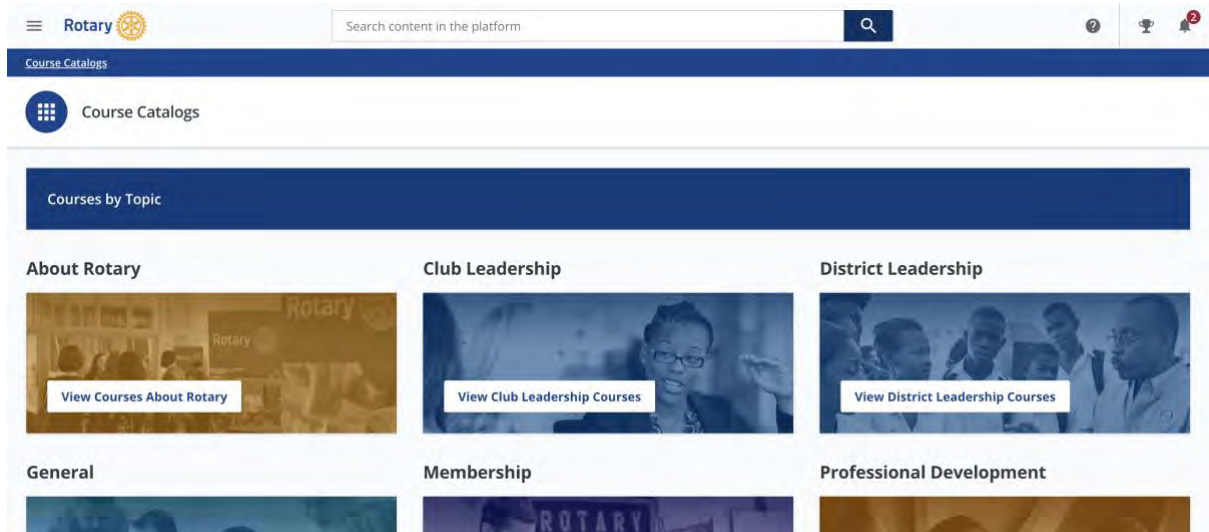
Rotary

Search content in the platform

2

Course Catalogs

Course Catalogs

Courses by Topic

About Rotary

Rotary

Rotary

View Courses About Rotary

Club Leadership

View Club Leadership Courses

District Leadership

View District Leadership Courses

General

Membership

ROTARY

Professional Development